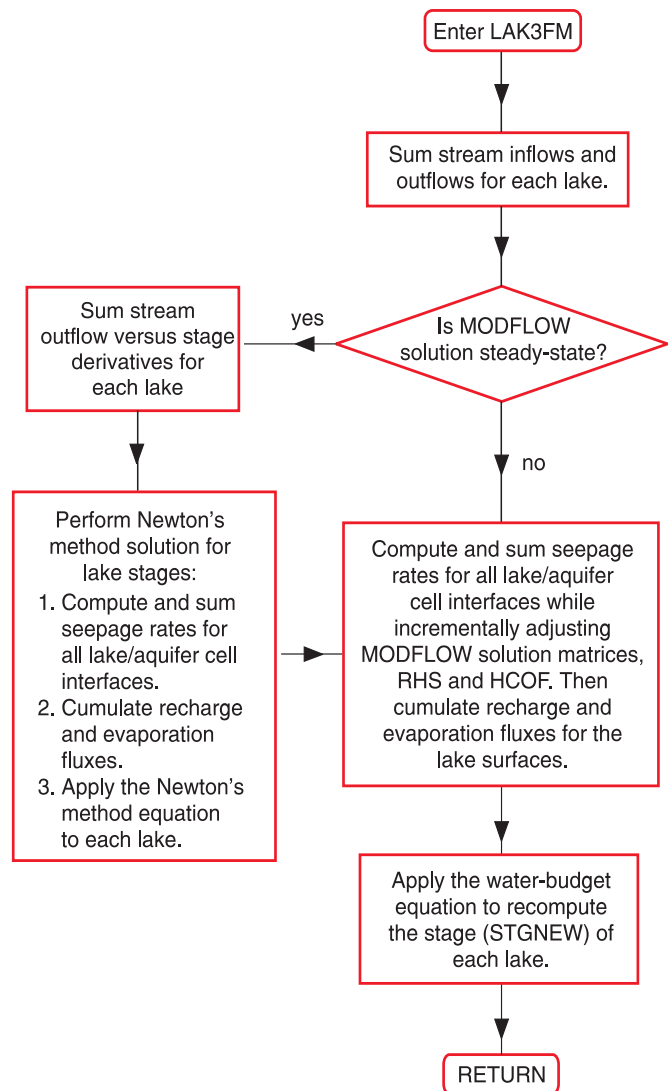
Enter LAK3FM

Sum stream inflows and outflows for each lake.

Is MODFLOW solution steady-state?

yes

Sum stream outflow versus stage derivatives for each lake

no

Perform Newton's method solution for lake stages:
1. Compute and sum seepage rates for all lake/aquifer cell interfaces.
2. Cumulate recharge and evaporation fluxes.
3. Apply the Newton's method equation to each lake.

Compute and sum seepage rates for all lake/aquifer cell interfaces while incrementally adjusting MODFLOW solution matrices, RHS and HCOF. Then cumulate recharge and evaporation fluxes for the lake surfaces.

Apply the water-budget equation to recompute the stage (STGNEW) of each lake.

RETURN